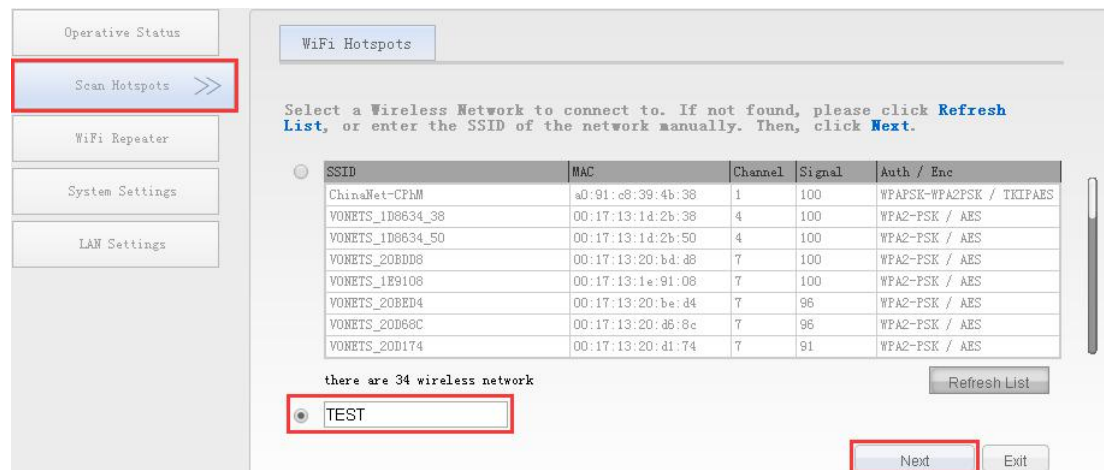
Operative Status

Scan Hotspots >>

WiFi Repeater

System Settings

LAN Settings

WiFi Hotspots

Select a Wireless Network to connect to. If not found, please click Refresh List, or enter the SSID of the network manually. Then, click Next.

| SSID | MAC | Channel | Signal | Auth / Enc |
|---|---|---|---|---|
| ChinaNet-CPhM | a0:91:c8:39:4b:38 | 1 | 100 | WPAPSK-WPA2PSK / TKIPAES |
| VONETS_1D8634_38 | 00:17:13:1d:2b:38 | 4 | 100 | WPA2-PSK / AES |
| VONETS_1D8634_50 | 00:17:13:1d:2b:50 | 4 | 100 | WPA2-PSK / AES |
| VONETS_20BDD8 | 00:17:13:20:bd:d8 | 7 | 100 | WPA2-PSK / AES |
| VONETS_1E9108 | 00:17:13:1e:91:08 | 7 | 100 | WPA2-PSK / AES |
| VONETS_20BED4 | 00:17:13:20:be:d4 | 7 | 96 | WPA2-PSK / AES |
| VONETS_20D68C | 00:17:13:20:d6:8c | 7 | 96 | WPA2-PSK / AES |
| VONETS_20D174 | 00:17:13:20:d1:74 | 7 | 91 | WPA2-PSK / AES |

there are 34 wireless network

Refresh List

TEST

Next

Exit